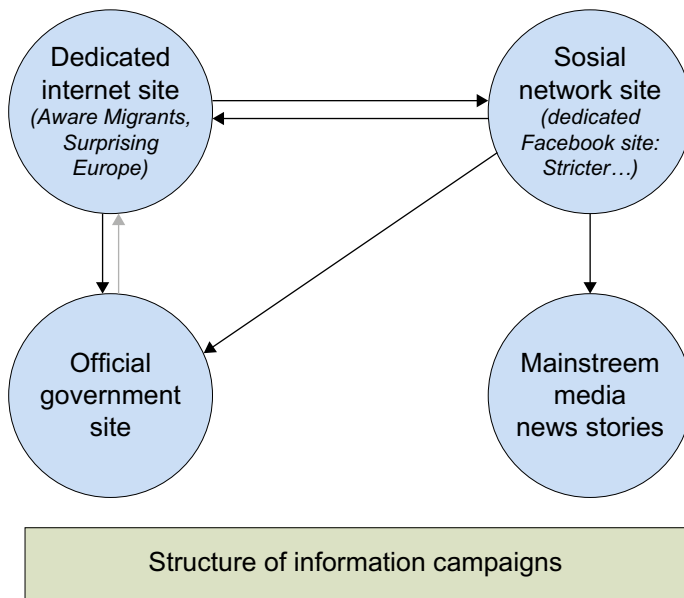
Dedicated internet site
(Aware Migrants, Surprising Europe)

Sosial network site
(dedicated Facebook site: Stricter…)

Official government site

Mainstreem media news stories

Structure of information campaigns